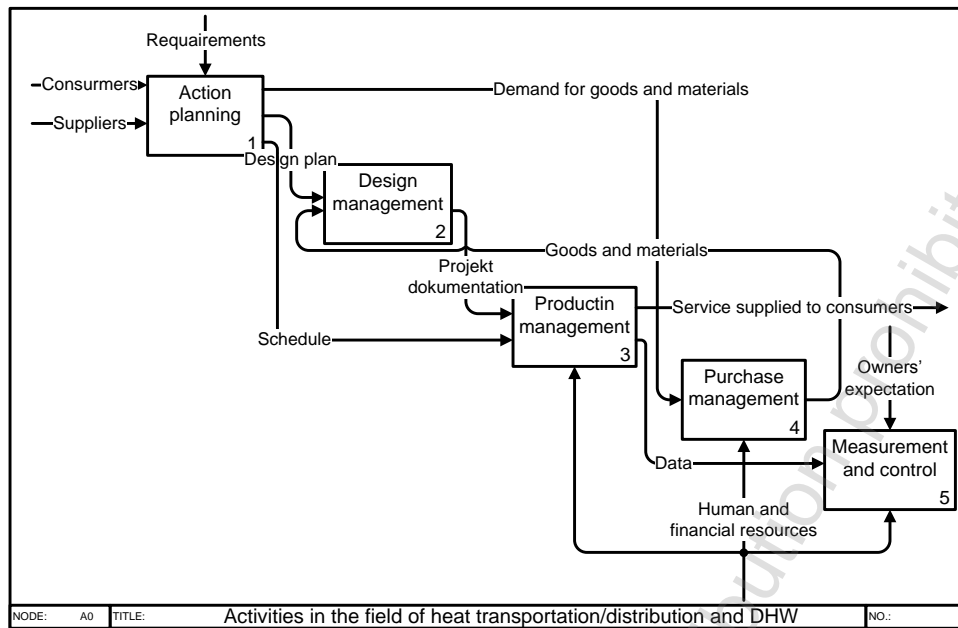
Requairements

Consurmers

Suppliers

Action planning

1

Demand for goods and materials

Design plan

Design management

2

Goods and materials

Projekt dokumentation

Productin management

3

Service supplied to consumers

Schedule

Purchase management

4

Owners' expectation

Measurement and control

5

Data

Human and financial resources

NODE: A0 TITLE: Activities in the field of heat transportation/distribution and DHW NO.: